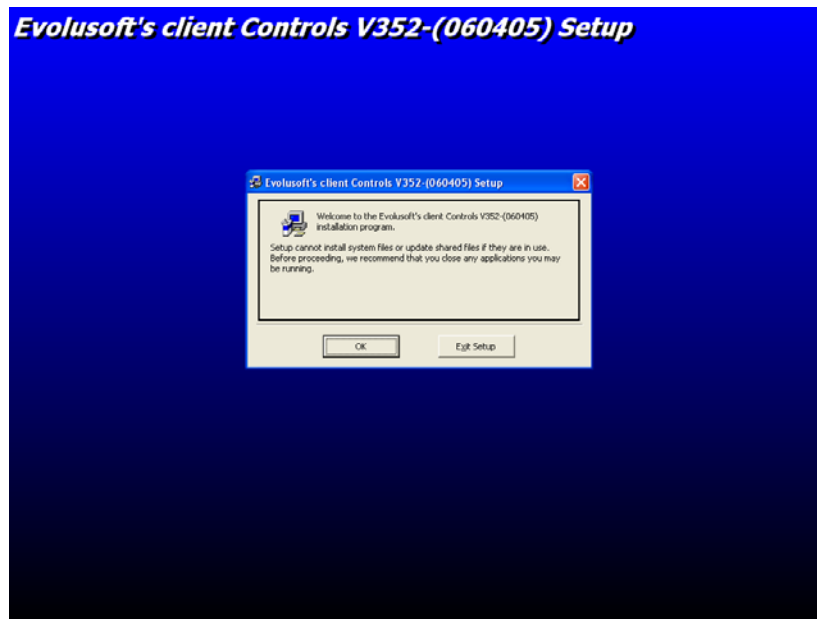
Evolusoft's client Controls V352-(060405) Setup

Evolusoft's client Controls V352-(060405) Setup

Welcome to the Evolusoft's client Controls V352-(060405) installation program.

Setup cannot install system files or update shared files if they are in use. Before proceeding, we recommend that you close any applications you may be running.

OK

Exit Setup